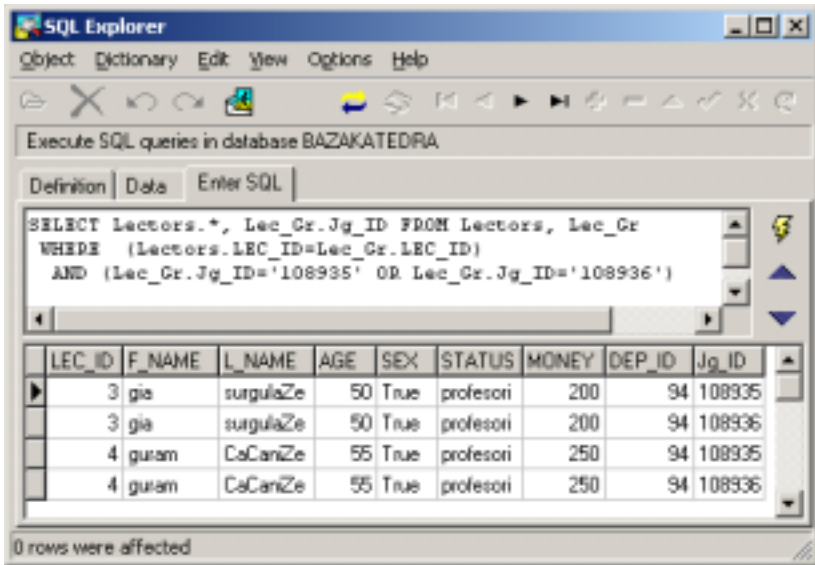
SQL Explorer

Object Dictionary Edit View Options Help

Execute SQL queries in database BAZAKATEDRA

Definition Data Enter SQL

SELECT Lectors.*, Lec_Gr.Jg_ID FROM Lectors, Lec_Gr
WHERE (Lectors.LEC_ID=Lec_Gr.LEC_ID)
AND (Lec_Gr.Jg_ID='108935' OR Lec_Gr.Jg_ID='108936')

| LEC_ID | F_NAME | L_NAME | AGE | SEX | STATUS | MONEY | DEP_ID | Jg_ID |
|---|---|---|---|---|---|---|---|---|
| 3 | gia | surgulaZe | 50 | True | profesori | 200 | 94 | 108935 |
| 3 | gia | surgulaZe | 50 | True | profesori | 200 | 94 | 108936 |
| 4 | guram | CaCaniZe | 55 | True | profesori | 250 | 94 | 108935 |
| 4 | guram | CaCaniZe | 55 | True | profesori | 250 | 94 | 108936 |

0 rows were affected